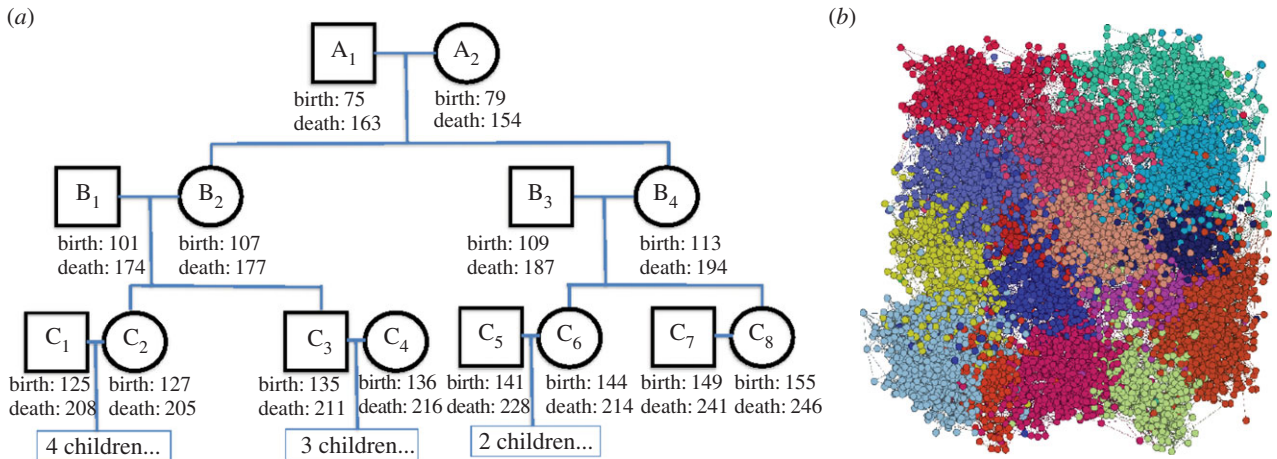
(a)

$A_1$
birth: 75
death: 163

$A_2$
birth: 79
death: 154

$B_1$
birth: 101
death: 174

$B_2$
birth: 107
death: 177

$B_3$
birth: 109
death: 187

$B_4$
birth: 113
death: 194

$C_1$
birth: 125
death: 208

$C_2$
birth: 127
death: 205

$C_3$
birth: 135
death: 211

$C_4$
birth: 136
death: 216

$C_5$
birth: 141
death: 228

$C_6$
birth: 144
death: 214

$C_7$
birth: 149
death: 241

$C_8$
birth: 155
death: 246

4 children...

3 children...

2 children...

(b)